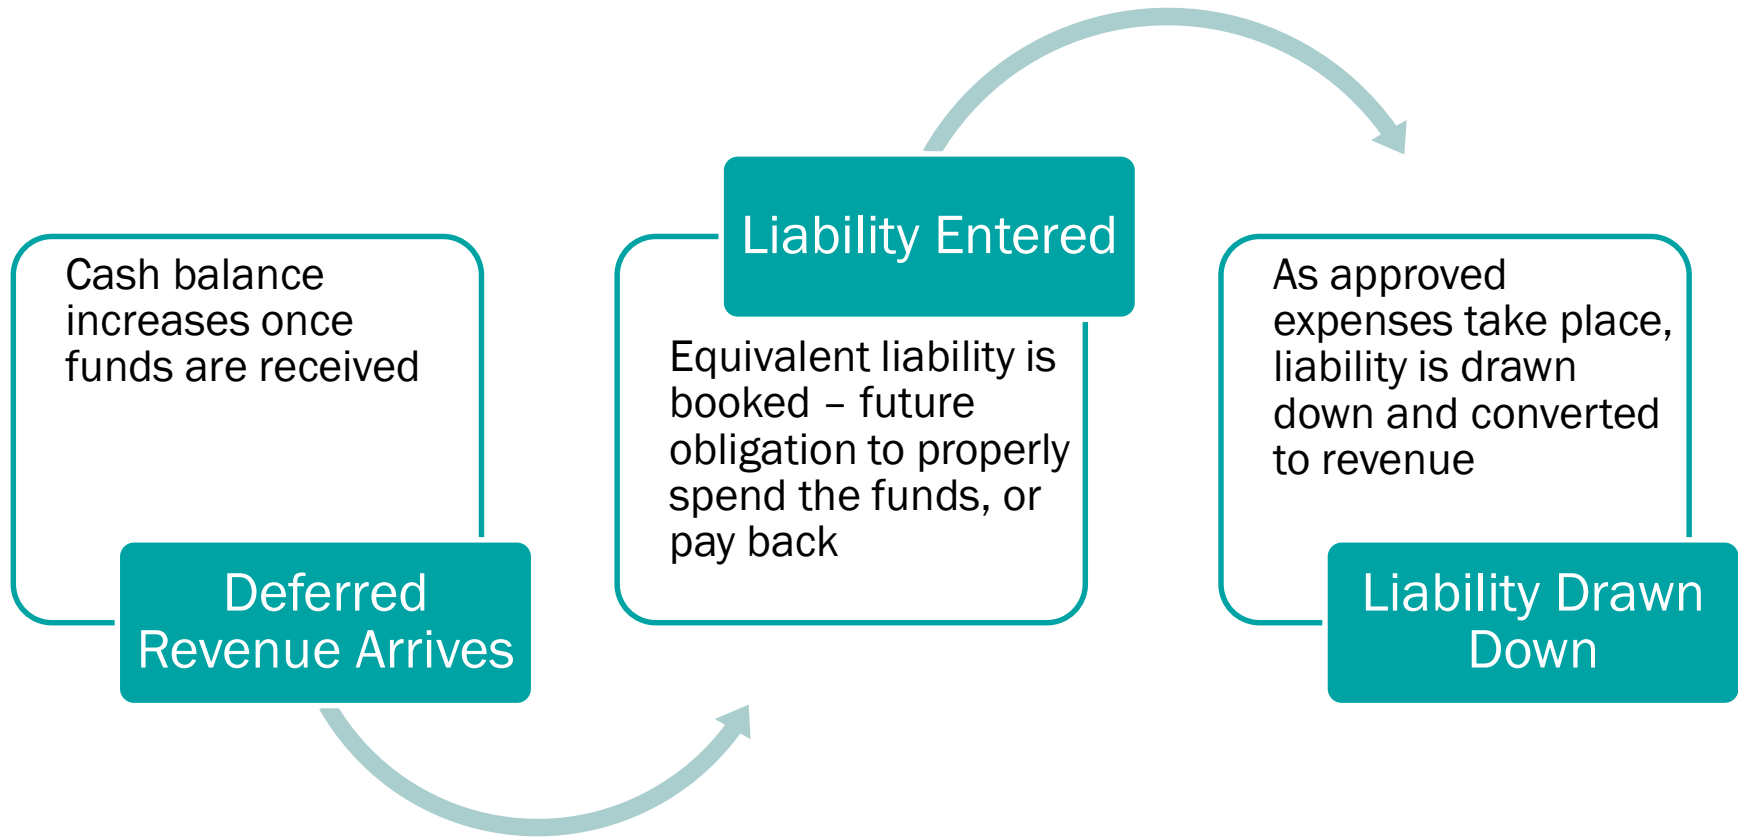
Cash balance increases once funds are received

Deferred Revenue Arrives

Liability Entered

Equivalent liability is booked – future obligation to properly spend the funds, or pay back

As approved expenses take place, liability is drawn down and converted to revenue

Liability Drawn Down